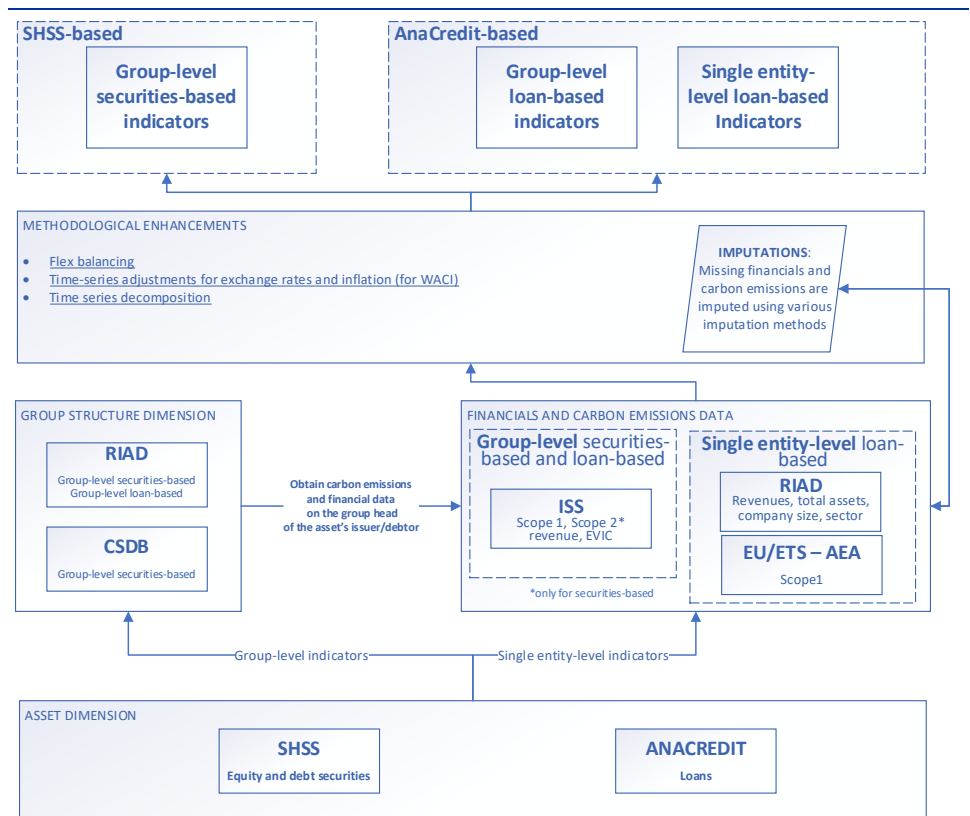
SHSS-based

Group-level securities-based indicators

AnaCredit-based

Group-level loan-based indicators

Single entity-level loan-based Indicators

METHODOLOGICAL ENHANCEMENTS

- Flex balancing
- Time-series adjustments for exchange rates and inflation (for WACI)
- Time series decomposition

IMPUTATIONS: Missing financials and carbon emissions are imputed using various imputation methods

GROUP STRUCTURE DIMENSION

RIAD
Group-level securities-based
Group-level loan-based

CSDB
Group-level securities-based

Obtain carbon emissions and financial data on the group head of the asset's issuer/debtor

FINANCIALS AND CARBON EMISSIONS DATA

Group-level securities-based and loan-based

ISS
Scope 1, Scope 2*
revenue, EVIC

*only for securities-based

Single entity-level loan-based

RIAD
Revenues, total assets, company size, sector

EU/ETS – AEA
Scope1

Group-level indicators

Single entity-level indicators

ASSET DIMENSION

SHSS
Equity and debt securities

ANACREDIT
Loans